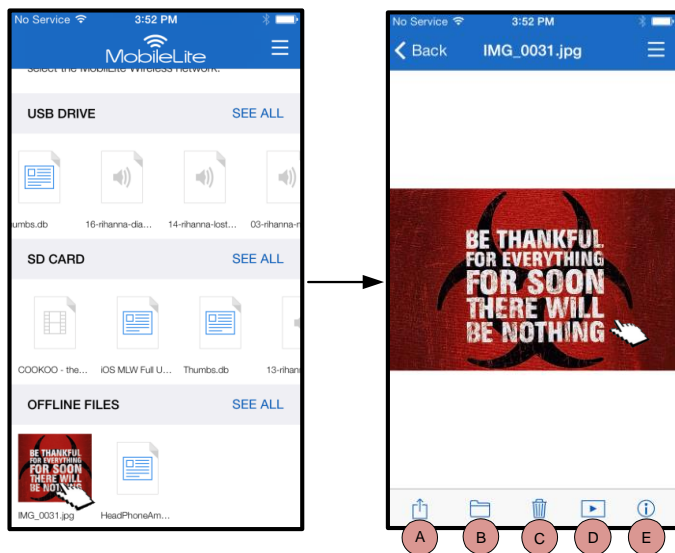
No Service 3:52 PM

MobileLite

Select the MobileLite Wireless Network.

USB DRIVE SEE ALL

umbs.db 16-rihanna-dia... 14-rihanna-lost... 03-rihanna-r

SD CARD SEE ALL

COOKOO - the... iOS MLW Full U... Thumbs.db 13-rihan

OFFLINE FILES SEE ALL

BE THANKFUL FOR EVERYTHING FOR SOON THERE WILL BE NOTHING

IMG_0031.jpg HeadPhoneAm...

No Service 3:52 PM

Back IMG_0031.jpg

BE THANKFUL FOR EVERYTHING FOR SOON THERE WILL BE NOTHING

A B C D E